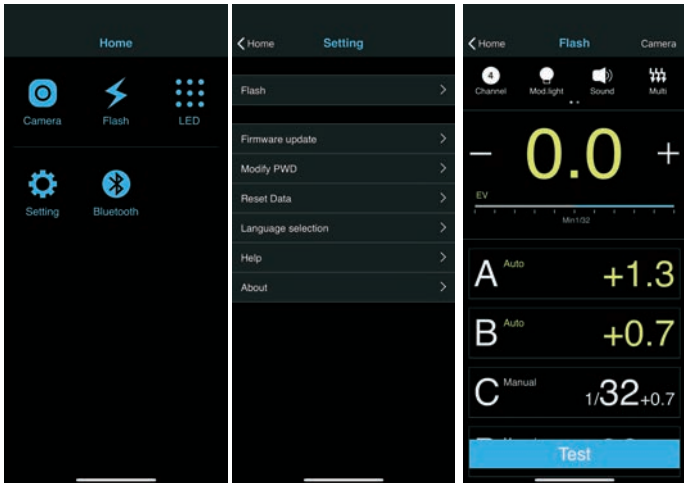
Home

Camera

Flash

LED

Setting

Bluetooth

< Home

Setting

Flash

Firmware update

Modify PWD

Reset Data

Language selection

Help

About

< Home

Flash

Camera

4

Channel

Mod.light

Sound

Multi

–

0.0

+

EV

Min1/32

A Auto +1.3

B Auto +0.7

C Manual 1/32+0.7

Test